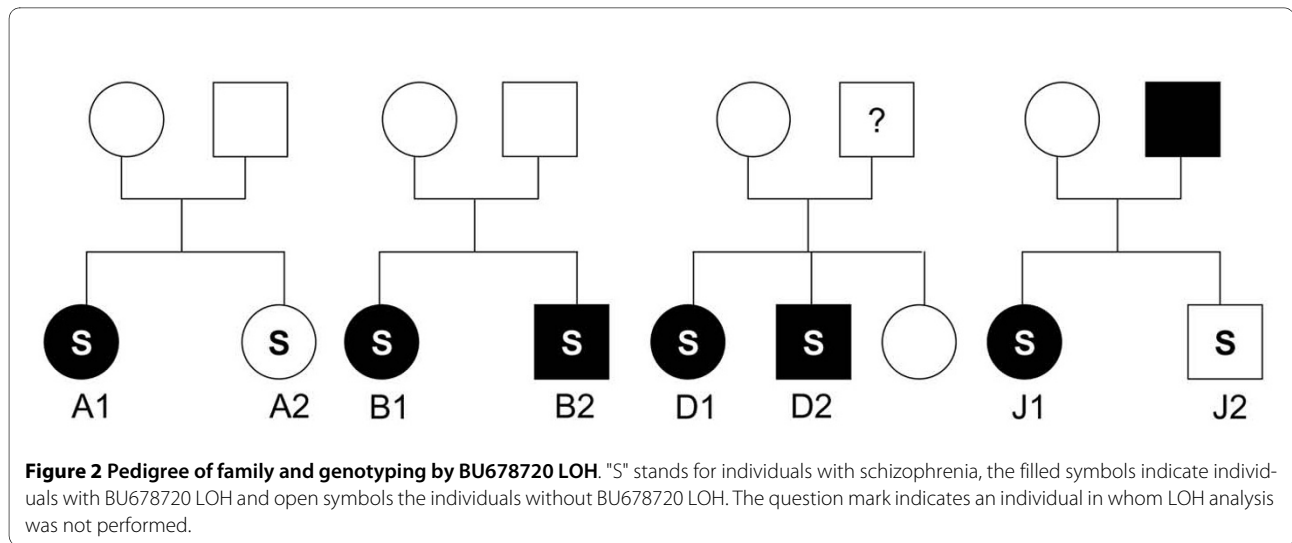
?

S S S S S S S S
A1 A2 B1 B2 D1 D2 J1 J2

**Figure 2 Pedigree of family and genotyping by BU678720 LOH**. "S" stands for individuals with schizophrenia, the filled symbols indicate individuals with BU678720 LOH and open symbols the individuals without BU678720 LOH. The question mark indicates an individual in whom LOH analysis was not performed.